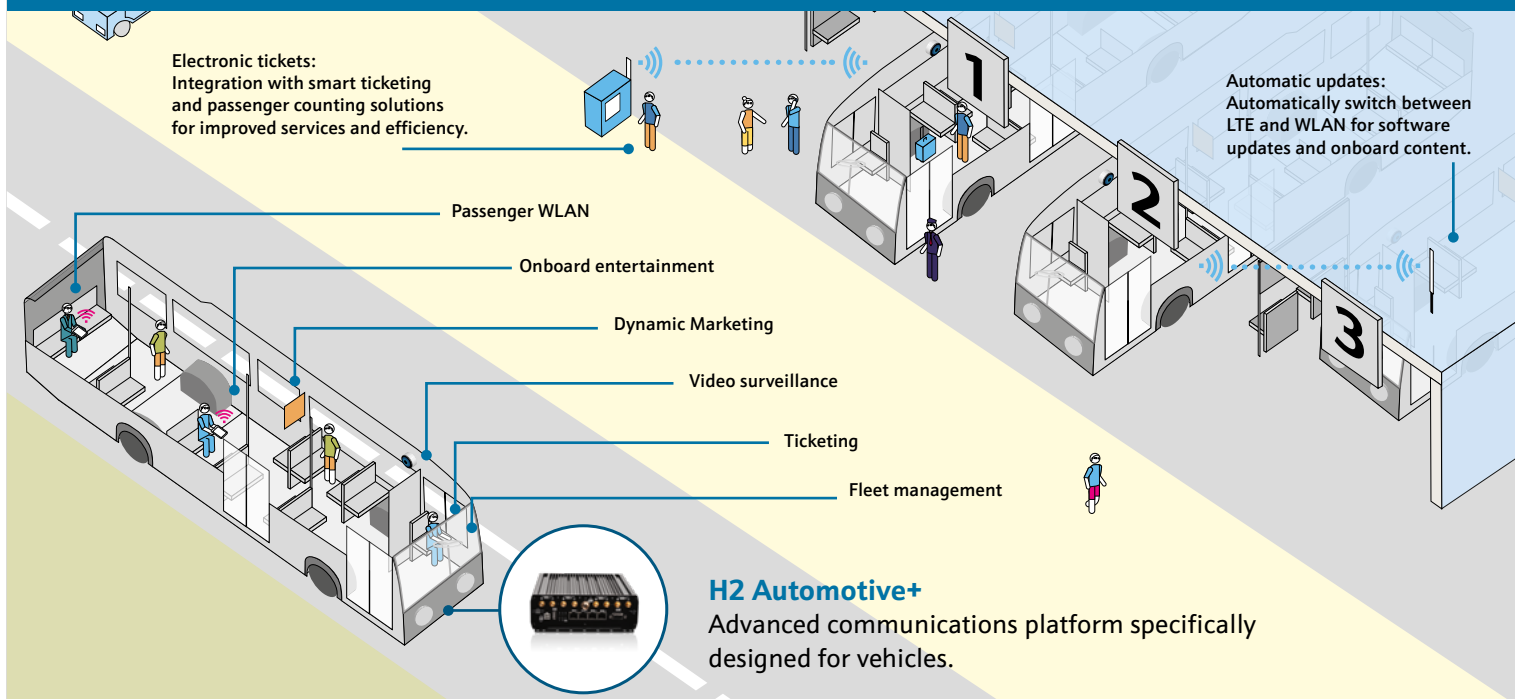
Electronic tickets:
Integration with smart ticketing and passenger counting solutions for improved services and efficiency.

Automatic updates:
Automatically switch between LTE and WLAN for software updates and onboard content.

1

2

3

Passenger WLAN

Onboard entertainment

Dynamic Marketing

Video surveillance

Ticketing

Fleet management

H2 Automotive+
Advanced communications platform specifically designed for vehicles.